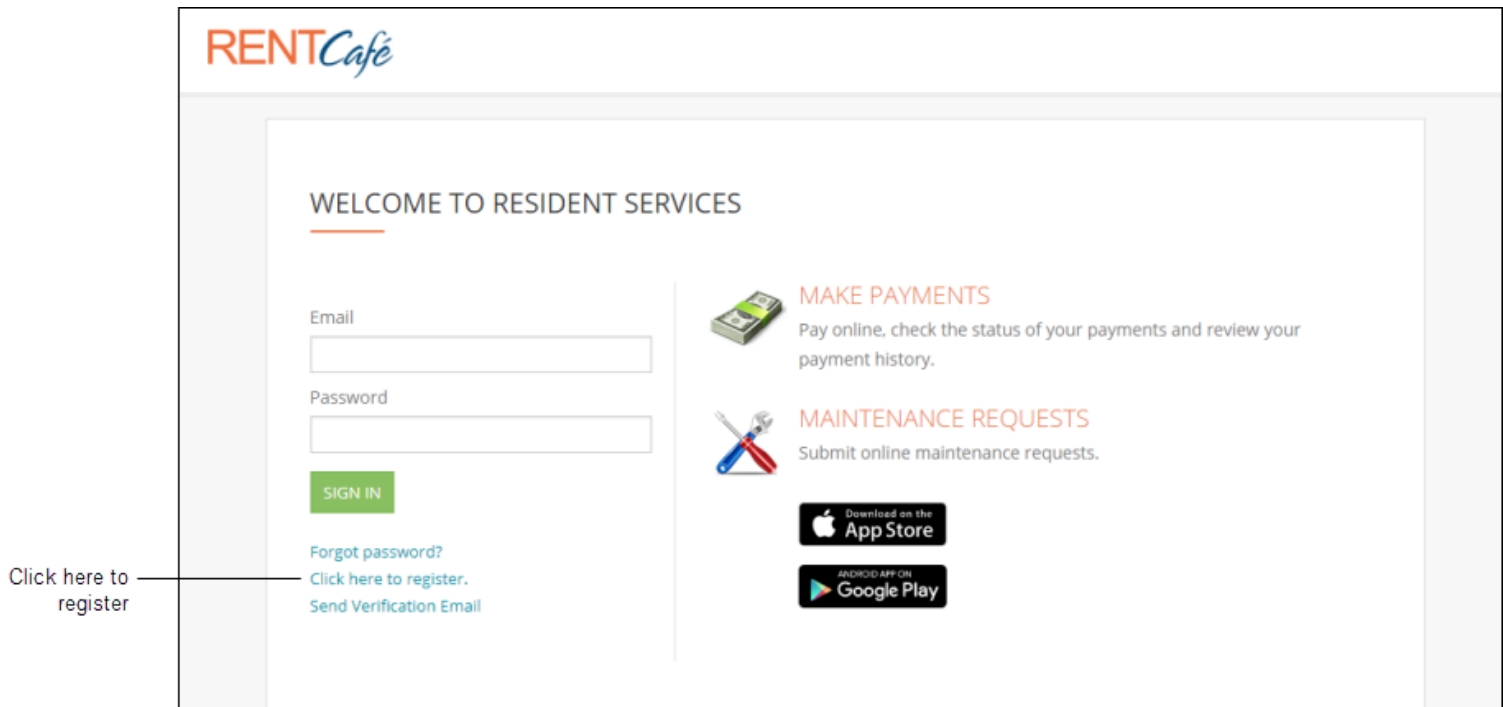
RENTCafé

WELCOME TO RESIDENT SERVICES

Email

Password

SIGN IN

Forgot password?
Click here to register.
Send Verification Email

Click here to register

MAKE PAYMENTS
Pay online, check the status of your payments and review your payment history.

MAINTENANCE REQUESTS
Submit online maintenance requests.

Download on the App Store

ANDROID APP ON Google Play